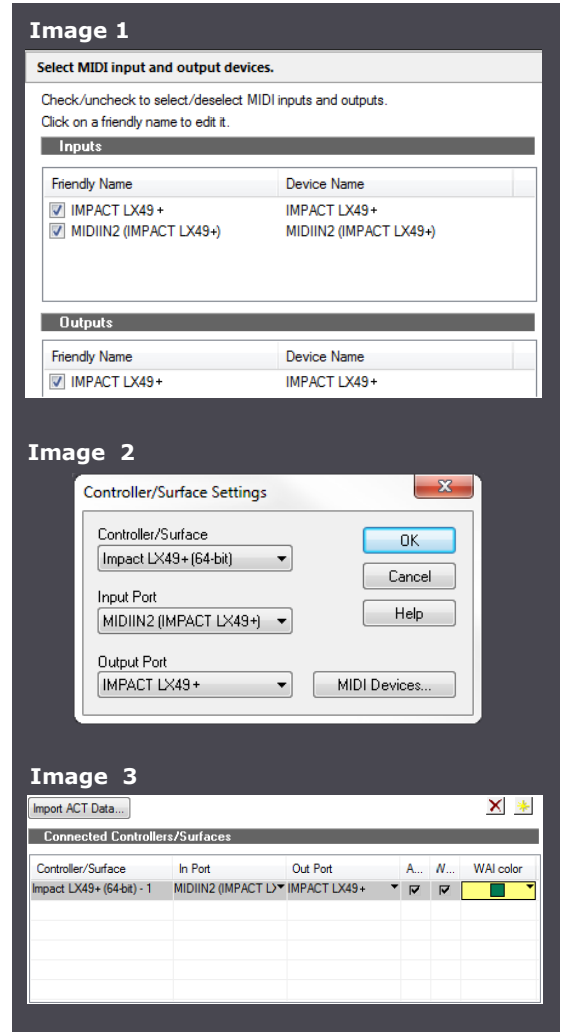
Image 1

Select MIDI input and output devices.

Check/uncheck to select/deselect MIDI inputs and outputs.
Click on a friendly name to edit it.

Inputs

| Friendly Name | Device Name |
|---|---|
| IMPACT LX49+ | IMPACT LX49+ |
| MIDIIN2 (IMPACT LX49+) | MIDIIN2 (IMPACT LX49+) |

Outputs

| Friendly Name | Device Name |
|---|---|
| IMPACT LX49+ | IMPACT LX49+ |

Image 2

Controller/Surface Settings

Controller/Surface
Impact LX49+ (64-bit)

Input Port
MIDIIN2 (IMPACT LX49+)

Output Port
IMPACT LX49+

OK
Cancel
Help
MIDI Devices...

Image 3

Import ACT Data...

Connected Controllers/Surfaces

| Controller/Surface | In Port | Out Port | A... | W... | WAI color |
|---|---|---|---|---|---|
| Impact LX49+ (64-bit) - 1 | MIDIIN2 (IMPACT L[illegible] | IMPACT LX49+ | | | |